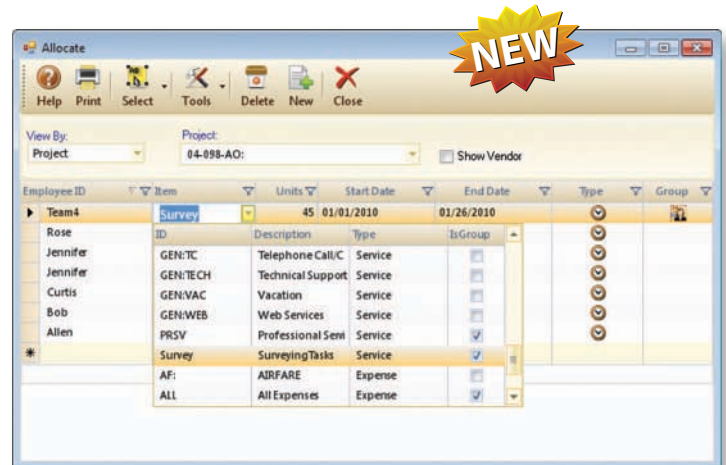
Allocate

NEW

Help Print Select Tools Delete New Close

View By:
Project

Project:
04-098-AO:

Show Vendor

| Employee ID | Item | Units | Start Date | End Date | Type | Group |
|---|---|---|---|---|---|---|
| Team4 | Survey | 45 | 01/01/2010 | 01/26/2010 | | |
| Rose | | | | | | |
| Jennifer | | | | | | |
| Jennifer | | | | | | |
| Curtis | | | | | | |
| Bob | | | | | | |
| Allen | | | | | | |
| * | | | | | | |

| ID | Description | Type | IsGroup |
|---|---|---|---|
| GEN:TC | Telephone Call/C | Service | |
| GEN:TECH | Technical Support | Service | |
| GEN:VAC | Vacation | Service | |
| GEN:WEB | Web Services | Service | |
| PRSV | Professional Servi | Service | ✓ |
| Survey | SurveyingTasks | Service | ✓ |
| AF: | AIRFARE | Expense | |
| ALL | All Expenses | Expense | ✓ |